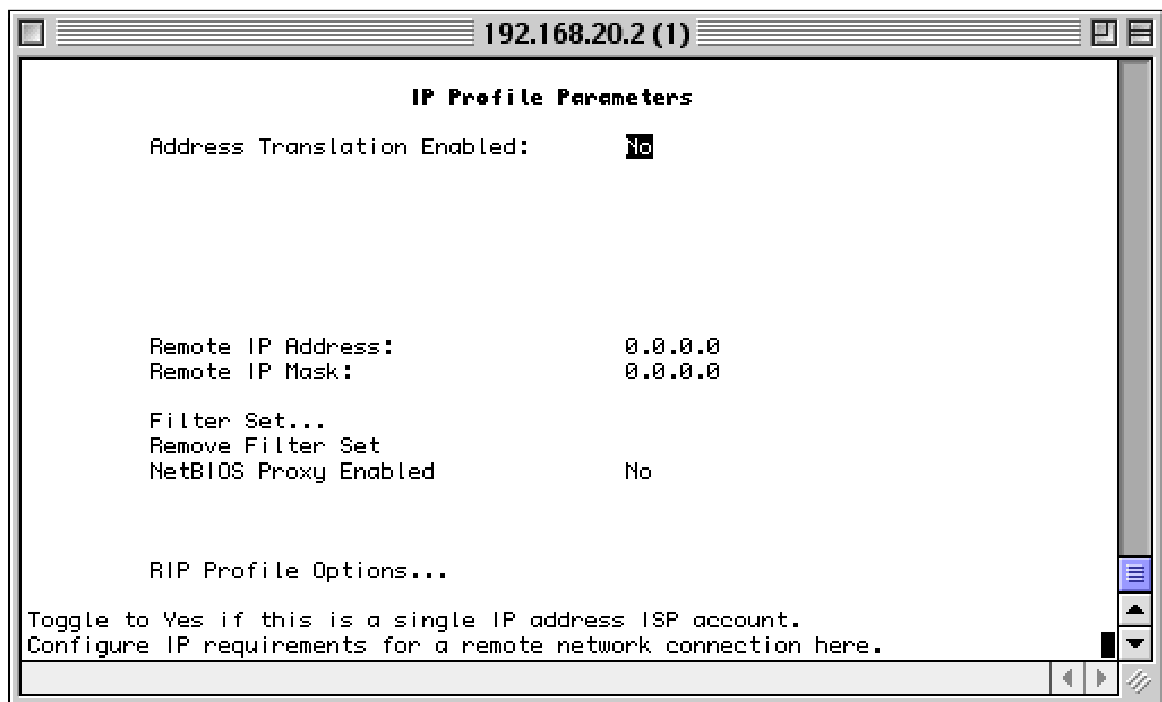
192.168.20.2 (1)

IP Profile Parameters

Address Translation Enabled: No

Remote IP Address: 0.0.0.0
Remote IP Mask: 0.0.0.0

Filter Set...
Remove Filter Set
NetBIOS Proxy Enabled No

RIP Profile Options...

Toggle to Yes if this is a single IP address ISP account.
Configure IP requirements for a remote network connection here.